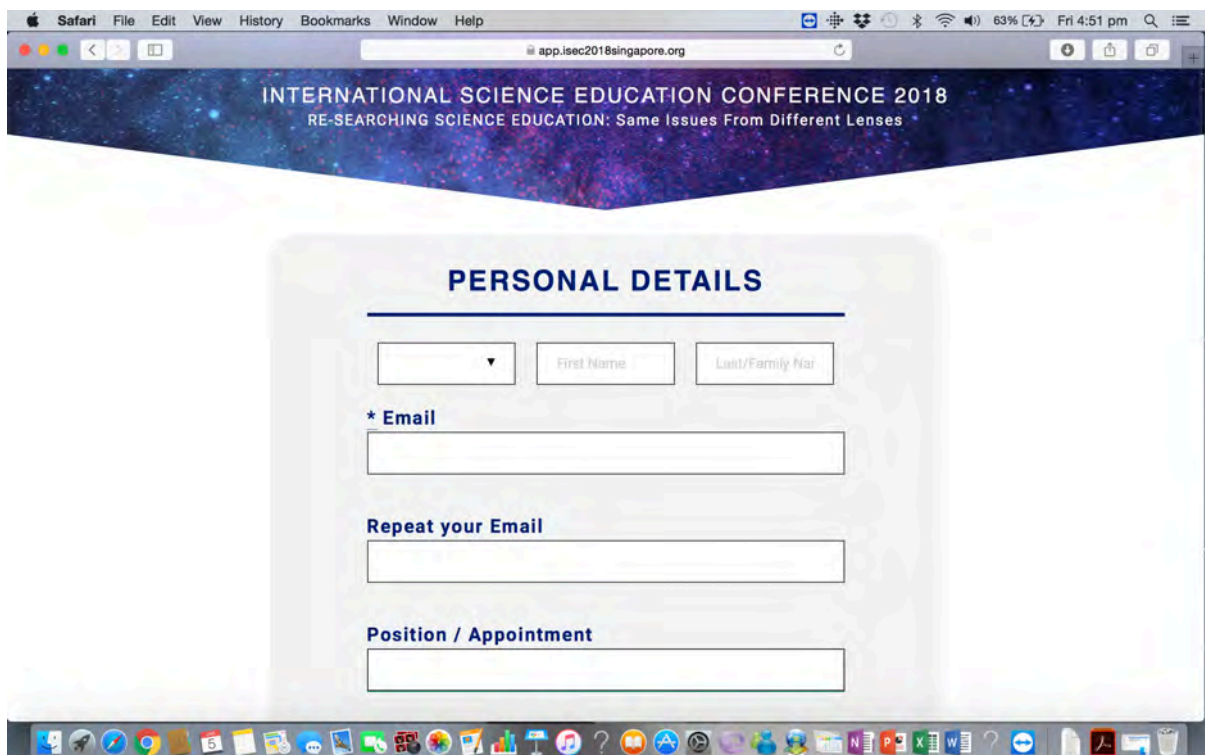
Safari File Edit View History Bookmarks Window Help

63% Fri 4:51 pm

app.isec2018singapore.org

INTERNATIONAL SCIENCE EDUCATION CONFERENCE 2018
RE-SEARCHING SCIENCE EDUCATION: Same Issues From Different Lenses

PERSONAL DETAILS

First Name

Last/Family Nar

* Email

Repeat your Email

Position / Appointment